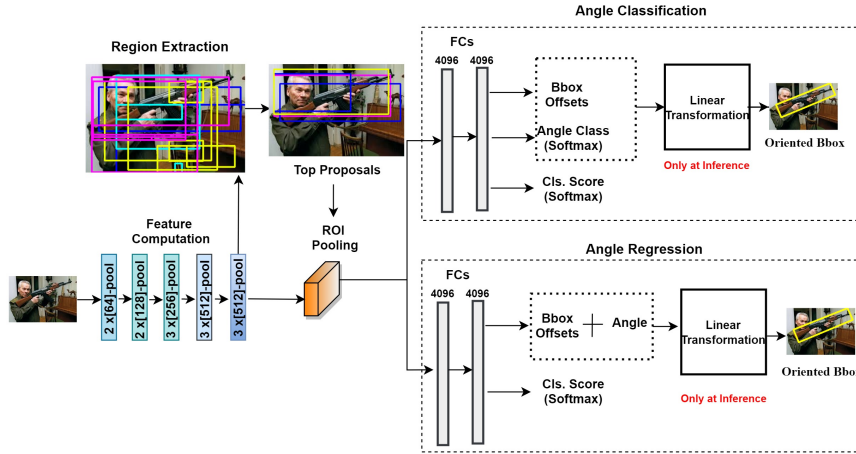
Region Extraction

Top Proposals

Feature Computation

2 x[64]-pool

2 x[128]-pool

3 x[256]-pool

3 x[512]-pool

3 x[512]-pool

ROI Pooling

Angle Classification

FCs

4096

4096

Bbox Offsets

Angle Class (Softmax)

Cls. Score (Softmax)

Linear Transformation

Only at Inference

Oriented Bbox

Angle Regression

FCs

4096

4096

Bbox Offsets + Angle

Cls. Score (Softmax)

Linear Transformation

Only at Inference

Oriented Bbox